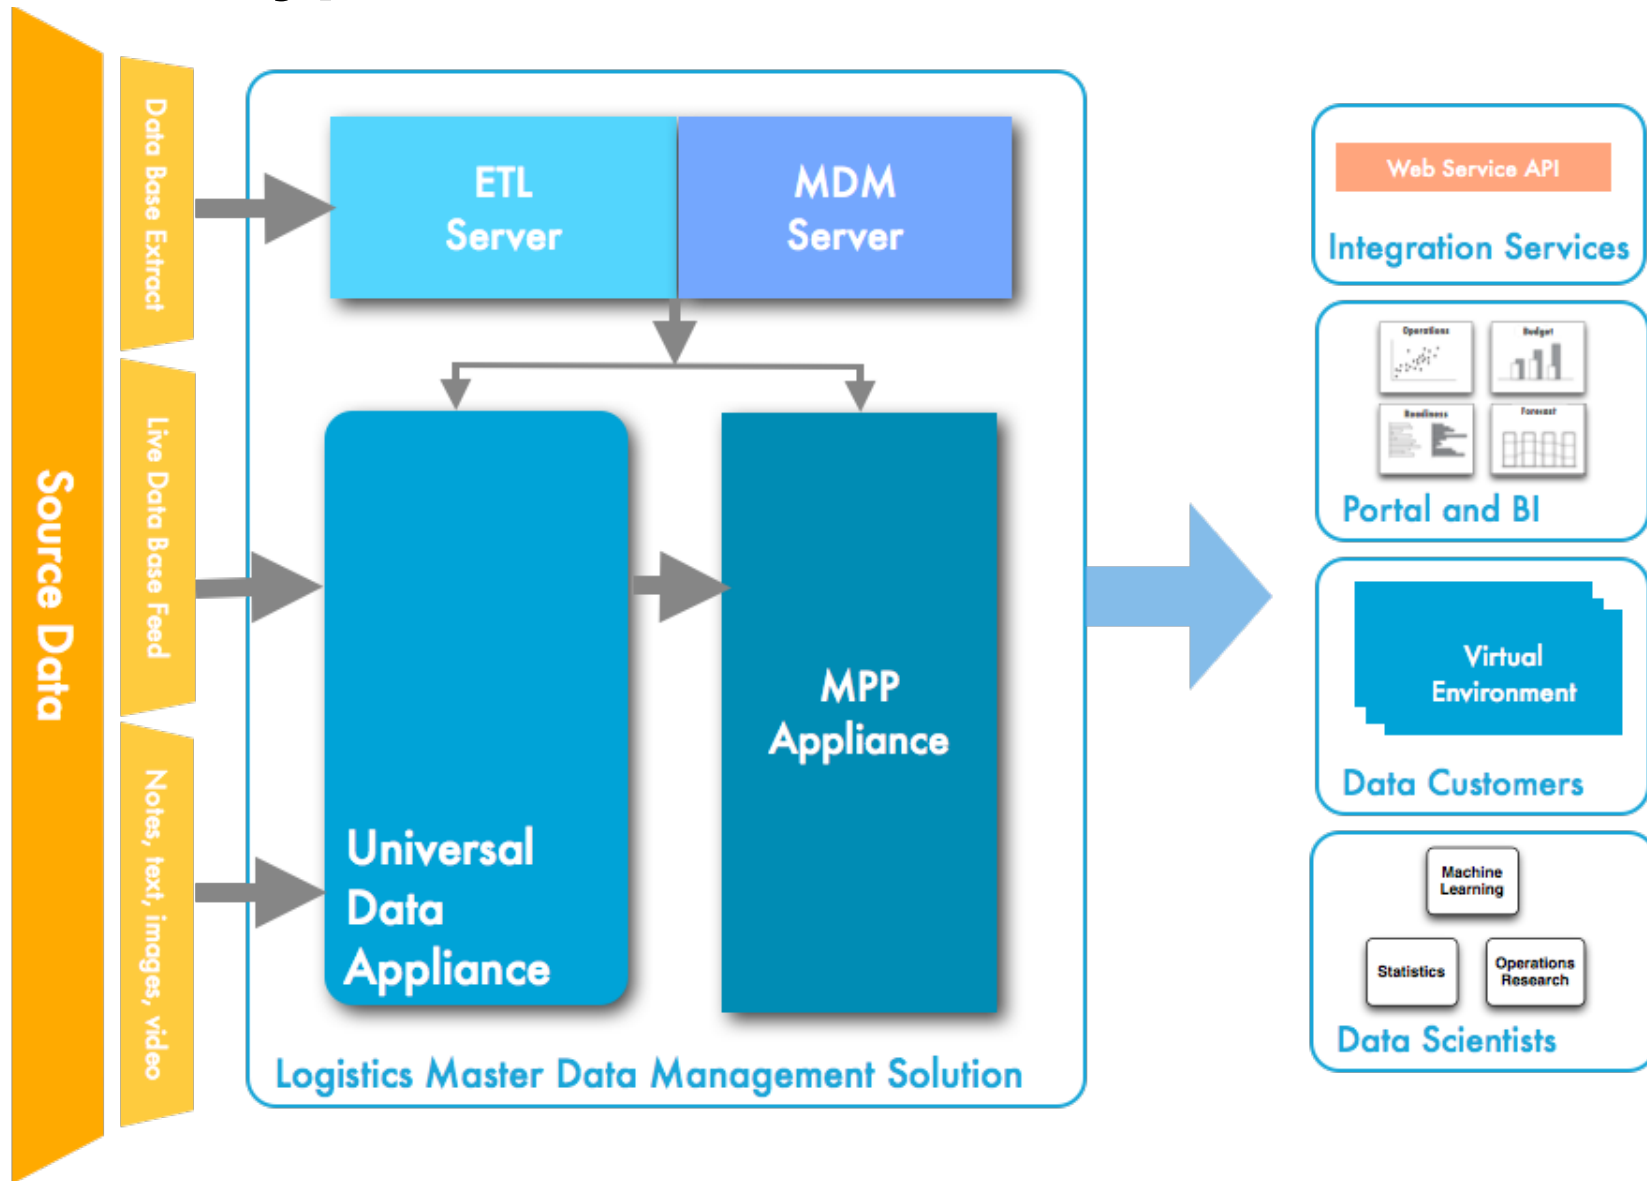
Source Data

Data Base Extract

Live Data Base Feed

Notes, text, images, video

ETL Server

MDM Server

Universal Data Appliance

MPP Appliance

Logistics Master Data Management Solution

Web Service API

Integration Services

Operations

Budget

Readiness

Forecast

Portal and BI

Virtual Environment

Data Customers

Machine Learning

Statistics

Operations Research

Data Scientists